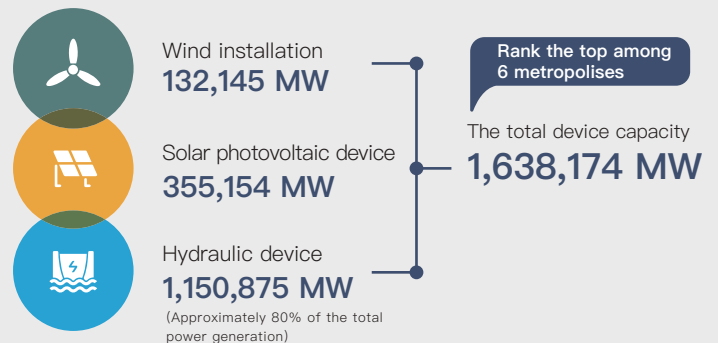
Wind installation
132,145 MW

Solar photovoltaic device
355,154 MW

Hydraulic device
1,150,875 MW
(Approximately 80% of the total power generation)

Rank the top among 6 metropolises

The total device capacity
1,638,174 MW